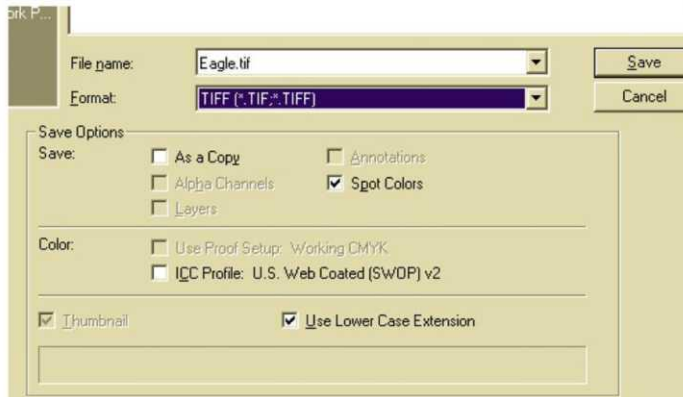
ork P...

File name: Eagle.tif

Format: TIFF (*.TIF;*.TIFF)

Save

Cancel

Save Options

Save: As a Copy

Annotations

Alpha Channels

Spot Colors

Layers

Color: Use Proof Setup: Working CMYK

ICC Profile: U.S. Web Coated (SWOP) v2

Thumbnail

Use Lower Case Extension